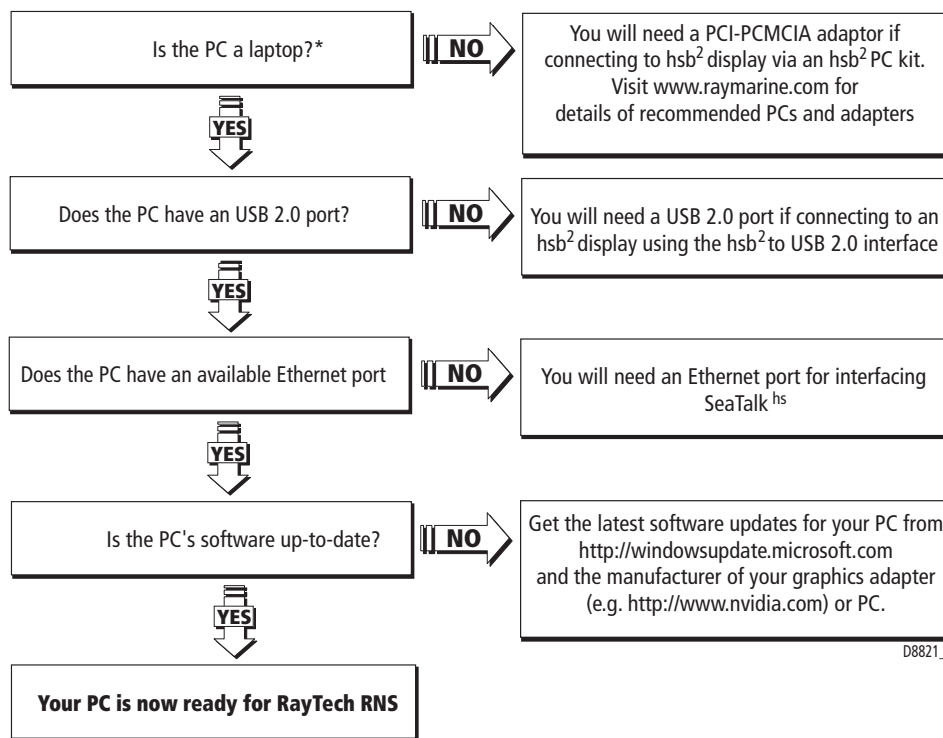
Is the PC a laptop?*

NO

You will need a PCI-PCMCIA adaptor if connecting to hsb$^2$ display via an hsb$^2$ PC kit. Visit www.raymarine.com for details of recommended PCs and adapters

YES

Does the PC have an USB 2.0 port?

NO

You will need a USB 2.0 port if connecting to an hsb$^2$ display using the hsb$^2$ to USB 2.0 interface

YES

Does the PC have an available Ethernet port

NO

You will need an Ethernet port for interfacing SeaTalk $^{hs}$

YES

Is the PC's software up-to-date?

NO

Get the latest software updates for your PC from http://windowsupdate.microsoft.com and the manufacturer of your graphics adapter (e.g. http://www.nvidia.com) or PC.

D8821_

YES

Your PC is now ready for RayTech RNS